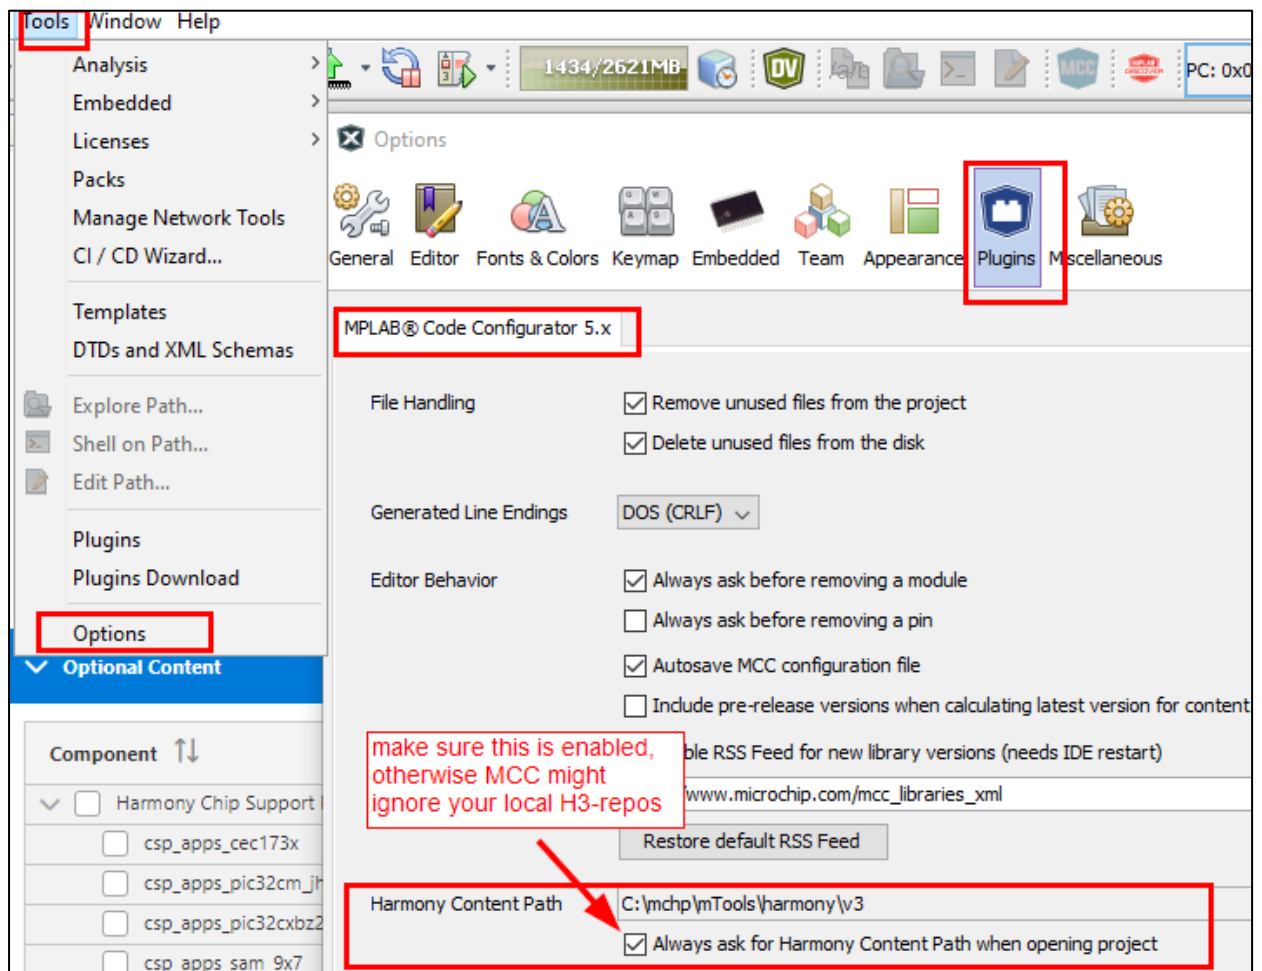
Tools Window Help

Analysis
Embedded
Licenses
Packs
Manage Network Tools
CI / CD Wizard...

Templates
DTDs and XML Schemas

Explore Path...
Shell on Path...
Edit Path...

Plugins
Plugins Download

Options

Optional Content

Component

Harmony Chip Support

csp_apps_cec173x
csp_apps_pic32cm_jh
csp_apps_pic32cxbz2
csp_apps_sam_9x7

1434/2621MB

PC: 0x0

Options

General Editor Fonts & Colors Keymap Embedded Team Appearance Plugins Miscellaneous

MPLAB® Code Configurator 5.x

File Handling
Remove unused files from the project
Delete unused files from the disk

Generated Line Endings
DOS (CRLF)

Editor Behavior
Always ask before removing a module
Always ask before removing a pin
Autosave MCC configuration file
Include pre-release versions when calculating latest version for content

make sure this is enabled, otherwise MCC might ignore your local H3-repos

ble RSS Feed for new library versions (needs IDE restart)
www.microchip.com/mcc_libraries_xml
Restore default RSS Feed

Harmony Content Path
C:\mchp\mTools\harmony\v3
Always ask for Harmony Content Path when opening project